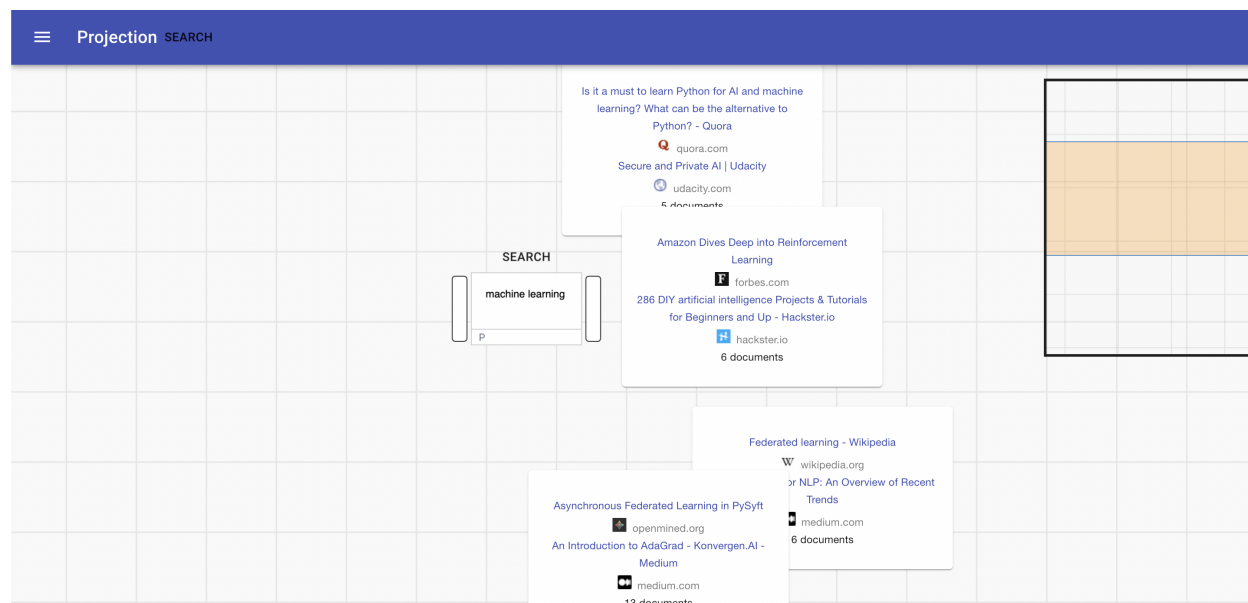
Projection SEARCH

Is it a must to learn Python for AI and machine learning? What can be the alternative to Python? - Quora

quora.com

Secure and Private AI | Udacity

udacity.com

5 documents

Amazon Dives Deep into Reinforcement Learning

forbes.com

286 DIY artificial intelligence Projects & Tutorials for Beginners and Up - Hackster.io

hackster.io

6 documents

SEARCH

machine learning

P

Federated learning - Wikipedia

wikipedia.org

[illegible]or NLP: An Overview of Recent Trends

medium.com

6 documents

Asynchronous Federated Learning in PySyft

openmined.org

An Introduction to AdaGrad - Konvergen.AI - Medium

medium.com

13 documents